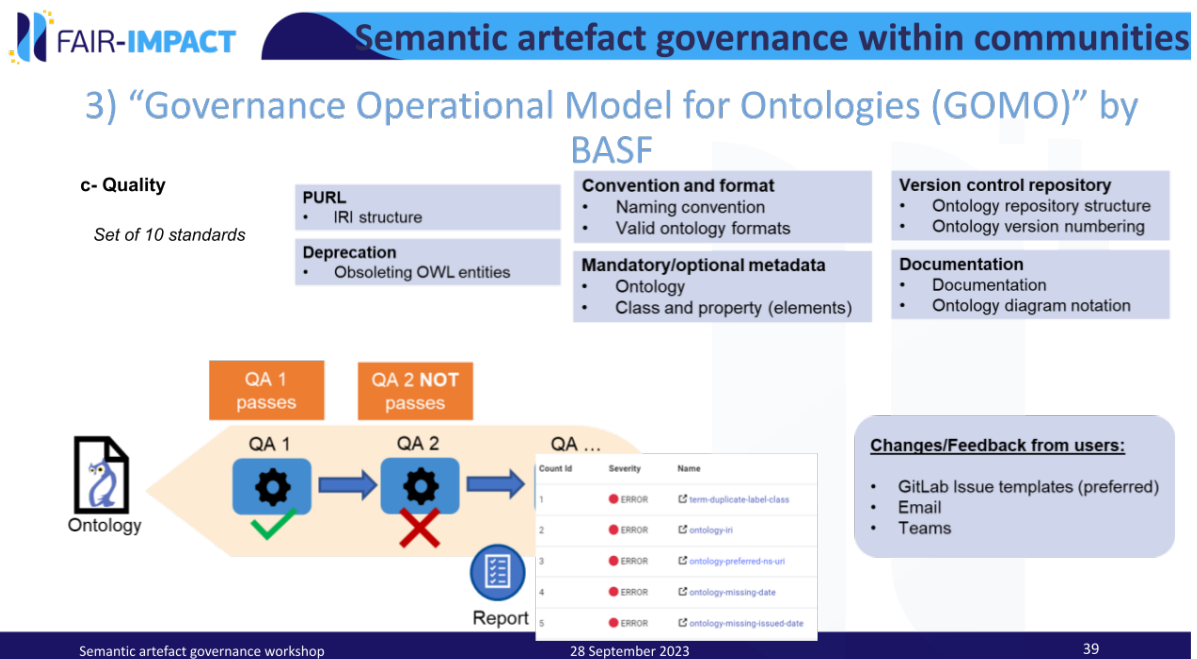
FAIR-IMPACT

Semantic artefact governance within communities

3) “Governance Operational Model for Ontologies (GOMO)” by BASF

c- Quality

Set of 10 standards

PURL
• IRI structure

Deprecation
• Obsoleting OWL entities

Convention and format
• Naming convention
• Valid ontology formats

Mandatory/optional metadata
• Ontology
• Class and property (elements)

Version control repository
• Ontology repository structure
• Ontology version numbering

Documentation
• Documentation
• Ontology diagram notation

QA 1 passes

QA 2 NOT passes

Ontology

QA 1

QA 2

QA …

| Count Id | Severity | Name |
|---|---|---|
| 1 | ERROR | term-duplicate-label-class |
| 2 | ERROR | ontology-iri |
| 3 | ERROR | ontology-preferred-ns-uri |
| 4 | ERROR | ontology-missing-date |
| 5 | ERROR | ontology-missing-issued-date |

Report

Changes/Feedback from users:

• GitLab Issue templates (preferred)
• Email
• Teams

Semantic artefact governance workshop

28 September 2023

39